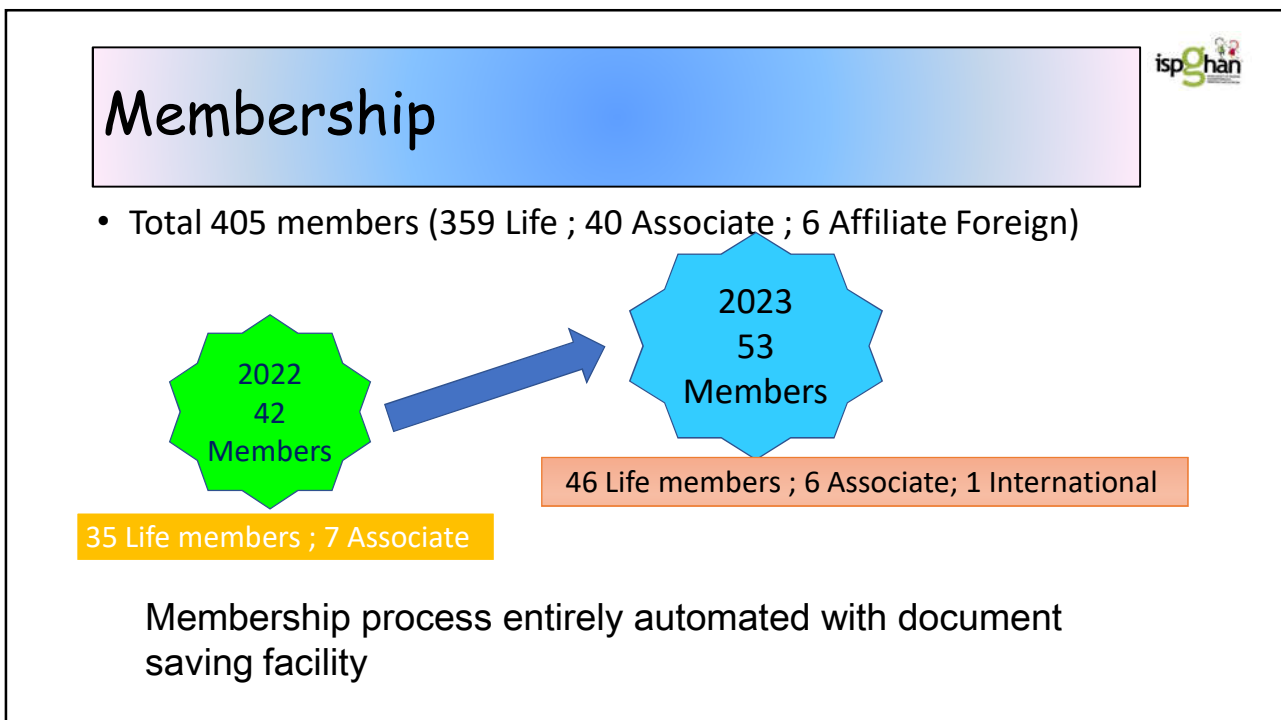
Membership

ispghan

• Total 405 members (359 Life ; 40 Associate ; 6 Affiliate Foreign)

2022
42
Members

35 Life members ; 7 Associate

2023
53
Members

46 Life members ; 6 Associate; 1 International

Membership process entirely automated with document saving facility